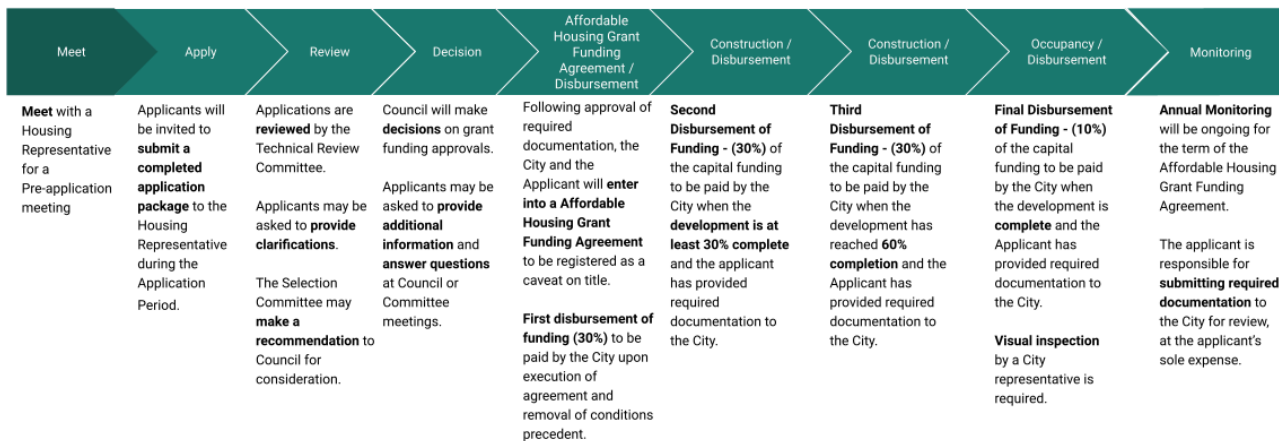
Meet

Meet with a Housing Representative for a Pre-application meeting

Apply

Applicants will be invited to submit a completed application package to the Housing Representative during the Application Period.

Review

Applications are reviewed by the Technical Review Committee.

Applicants may be asked to provide clarifications.

The Selection Committee may make a recommendation to Council for consideration.

Decision

Council will make decisions on grant funding approvals.

Applicants may be asked to provide additional information and answer questions at Council or Committee meetings.

Affordable Housing Grant Funding Agreement / Disbursement

Following approval of required documentation, the City and the Applicant will enter into a Affordable Housing Grant Funding Agreement to be registered as a caveat on title.

First disbursement of funding (30%) to be paid by the City upon execution of agreement and removal of conditions precedent.

Construction / Disbursement

Second Disbursement of Funding - (30%) of the capital funding to be paid by the City when the development is at least 30% complete and the applicant has provided required documentation to the City.

Construction / Disbursement

Third Disbursement of Funding - (30%) of the capital funding to be paid by the City when the development has reached 60% completion and the Applicant has provided required documentation to the City.

Occupancy / Disbursement

Final Disbursement of Funding - (10%) of the capital funding to be paid by the City when the development is complete and the Applicant has provided required documentation to the City.

Visual inspection by a City representative is required.

Monitoring

Annual Monitoring will be ongoing for the term of the Affordable Housing Grant Funding Agreement.

The applicant is responsible for submitting required documentation to the City for review, at the applicant's sole expense.